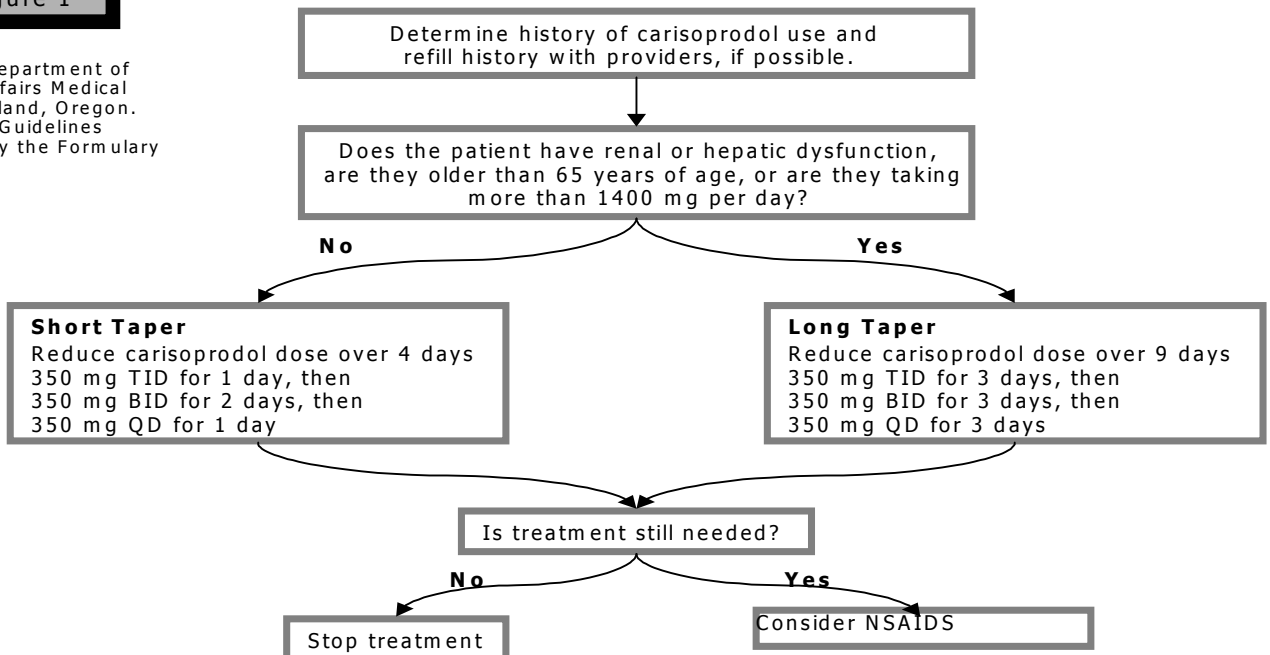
ure 1

epartment of
fairs Medical
land, Oregon.
Guidelines
y the Formulary

Determine history of carisoprodol use and refill history with providers, if possible.

Does the patient have renal or hepatic dysfunction, are they older than 65 years of age, or are they taking more than 1400 mg per day?

No

Yes

**Short Taper**
Reduce carisoprodol dose over 4 days
350 mg TID for 1 day, then
350 mg BID for 2 days, then
350 mg QD for 1 day

**Long Taper**
Reduce carisoprodol dose over 9 days
350 mg TID for 3 days, then
350 mg BID for 3 days, then
350 mg QD for 3 days

Is treatment still needed?

No

Yes

Stop treatment

Consider NSAIDS